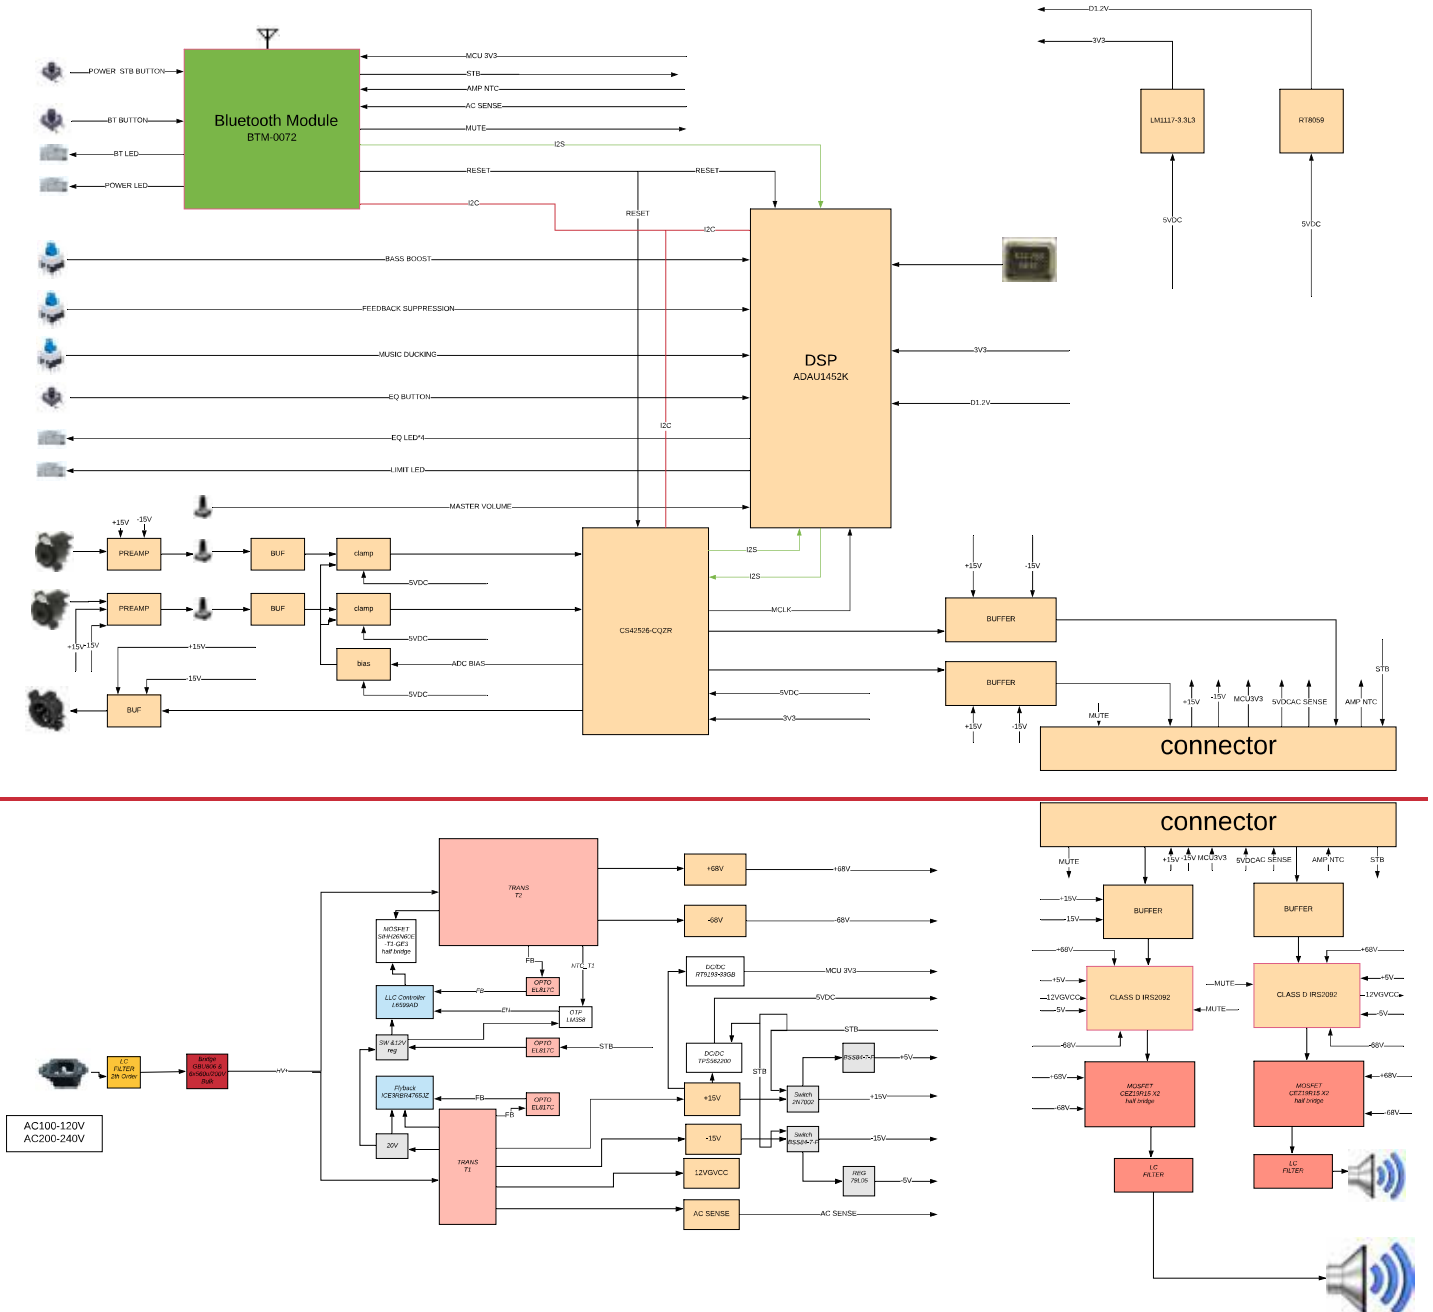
D1.2V
3V3
LM1117-3.3L3
RT8059
5VDC
5VDC
POWER STB BUTTON
Bluetooth Module
BTM-0072
MCU 3V3
STB
AMP NTC
AC SENSE
MUTE
BT BUTTON
BT LED
I2S
POWER LED
RESET
RESET
I2C
RESET
I2C
BASS BOOST
FEEDBACK SUPPRESSION
MUSIC DUCKING
EQ BUTTON
EQ LED*4
LIMIT LED
DSP
ADAU1452K
3V3
D1.2V
I2C
MASTER VOLUME
+15V
-15V
PREAMP
BUF
clamp
I2S
I2S
5VDC
PREAMP
BUF
clamp
MCLK
+15V
-15V
CS42526-CQZR
5VDC
+15V
+15V
-15V
BUFFER
bias
ADC BIAS
-15V
5VDC
BUF
5VDC
3V3
BUFFER
+15V
-15V
MCU3V3
5VDCAC SENSE
AMP NTC
STB
MUTE
+15V
-15V
connector
connector
MUTE
+15V
-15V
MCU3V3
5VDCAC SENSE
AMP NTC
STB
TRANS
T2
+68V
+68V
-68V
-68V
MOSFET
SIHH26N60E-T1-GE3
half bridge
FB
NTC_T3
OPTO
EL817C
DC/DC
RT9193-33GB
MCU 3V3
LLC Controller
L6599AD
FB
EN
OTP
LM358
5VDC
STB
SW &12V reg
OPTO
EL817C
STB
DC/DC
TPS562200
RSS84-7-F
+5V
LC FILTER
2th Order
bridge
GBU806 &
fan
Bulk
HV+
STB
Flyback
ICE3RBR4765JZ
FB
OPTO
EL817C
FB
+15V
Switch
2N7002
+15V
AC100-120V
AC200-240V
20V
-15V
Switch
RSS84-7-F
-15V
TRANS
T1
12VGVCC
REG
79L05
-5V
AC SENSE
AC SENSE
+15V
-15V
BUFFER
BUFFER
+68V
+68V
+5V
MUTE
+5V
12VGVCC
CLASS D IRS2092
MUTE
CLASS D IRS2092
12VGVCC
-5V
-5V
-68V
-68V
+68V
MOSFET
CEZ19R15 X2
half bridge
MOSFET
CEZ19R15 X2
half bridge
+68V
-68V
-68V
LC FILTER
LC FILTER